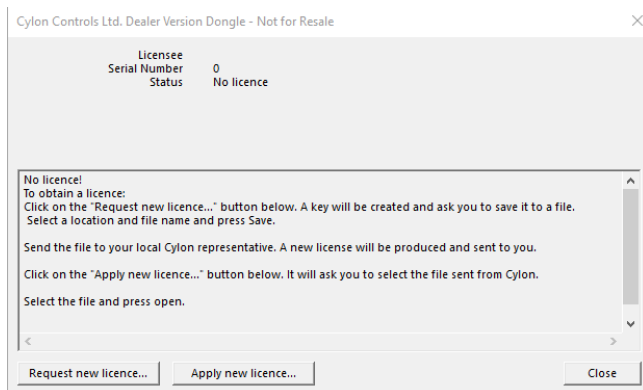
Cylon Controls Ltd. Dealer Version Dongle - Not for Resale

Licensee
Serial Number 0
Status No licence

No licence!
To obtain a licence:
Click on the "Request new licence..." button below. A key will be created and ask you to save it to a file.
Select a location and file name and press Save.

Send the file to your local Cylon representative. A new license will be produced and sent to you.

Click on the "Apply new licence..." button below. It will ask you to select the file sent from Cylon.

Select the file and press open.

Request new licence...
Apply new licence...
Close